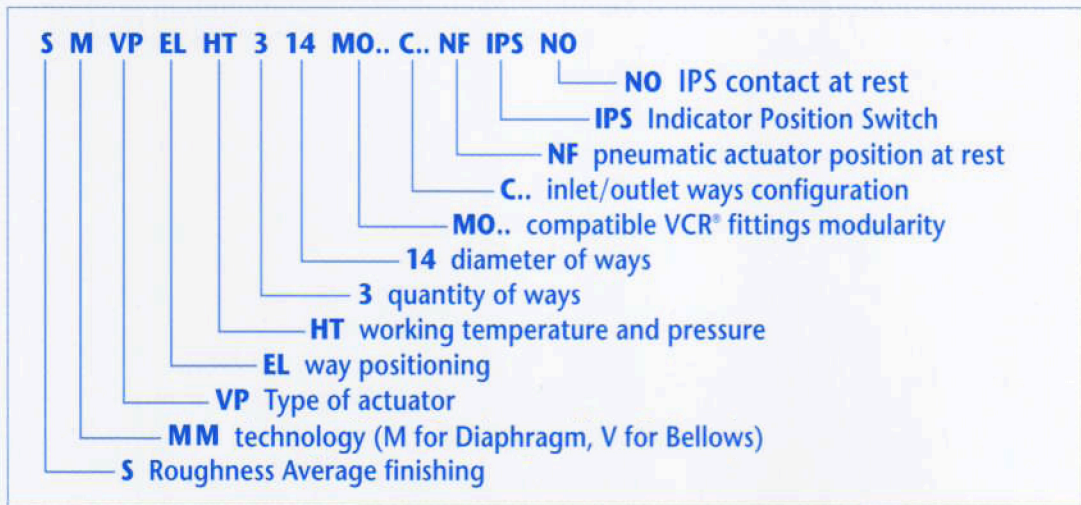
S M VP EL HT 3 14 MO.. C.. NF IPS NO

NO IPS contact at rest

IPS Indicator Position Switch

NF pneumatic actuator position at rest

C.. inlet/outlet ways configuration

MO.. compatible VCR® fittings modularity

14 diameter of ways

3 quantity of ways

HT working temperature and pressure

EL way positioning

VP Type of actuator

MM technology (M for Diaphragm, V for Bellows)

S Roughness Average finishing